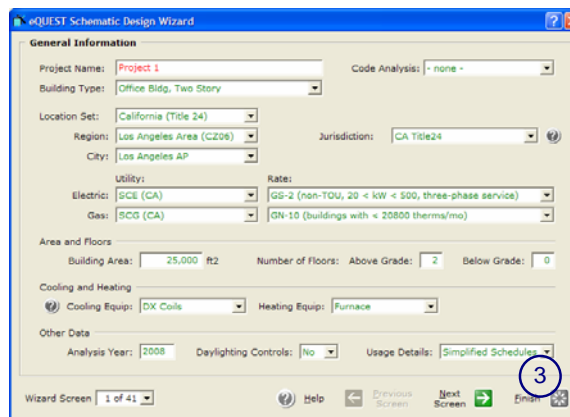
eQUEST Schematic Design Wizard

General Information

Project Name: Project 1
Code Analysis: - none -
Building Type: Office Bldg, Two Story

Location Set: California (Title 24)
Region: Los Angeles Area (CZ06)
Jurisdiction: CA Title24
City: Los Angeles AP

Utility:
Rate:
Electric: SCE (CA)
GS-2 (non-TOU, 20 < kW < 500, three-phase service)
Gas: SCG (CA)
GN-10 (buildings with < 20800 therms/mo)

Area and Floors
Building Area: 25,000 ft2
Number of Floors: Above Grade: 2
Below Grade: 0

Cooling and Heating
Cooling Equip: DX Coils
Heating Equip: Furnace

Other Data
Analysis Year: 2008
Daylighting Controls: No
Usage Details: Simplified Schedules

Wizard Screen 1 of 41
Help
Previous Screen
Next Screen
Finish
3